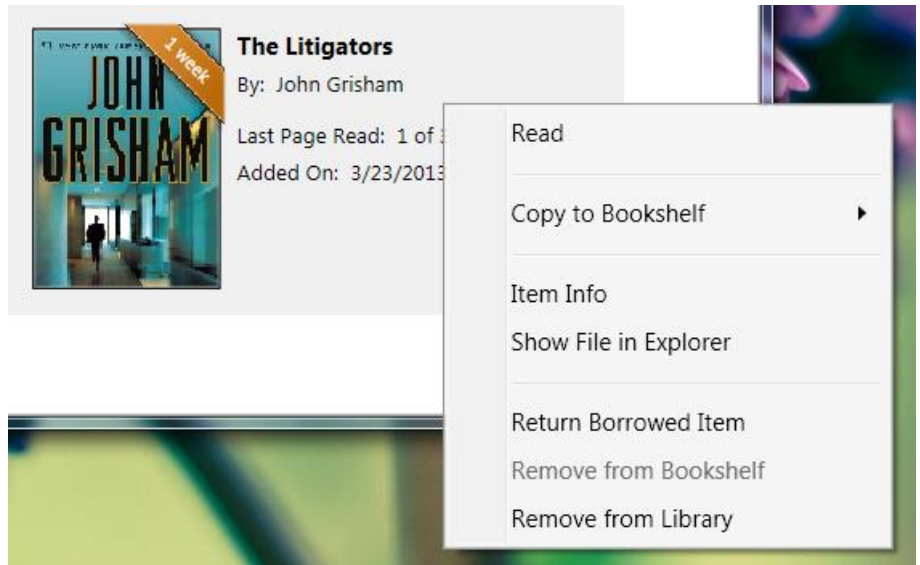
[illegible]

JOHN GRISHAM

1 week

The Litigators

By: John Grisham

Last Page Read: 1 of 3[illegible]

Added On: 3/23/2013

Read

Copy to Bookshelf ▸

Item Info

Show File in Explorer

Return Borrowed Item

Remove from Bookshelf

Remove from Library